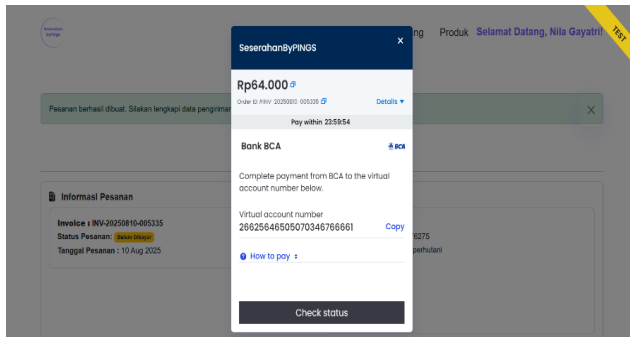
SeserahanByPINGS

ng Produk Selamat Datang, Nila Gayatri

TEST

SeserahanByPINGS ×

Rp64.000

Order ID INV-20250810-005335

Details ▾

Pay within 23:59:54

Pesanan berhasil dibuat. Silakan lengkapi data pengirim

×

Bank BCA

BCA

Complete payment from BCA to the virtual account number below.

Informasi Pesanan

Invoice : INV-20250810-005335

Status Pesanan: Belum Dibayar

Tanggal Pesanan : 10 Aug 2025

Virtual account number

26625646505070346766661

Copy

0275

perhutani

How to pay

Check status